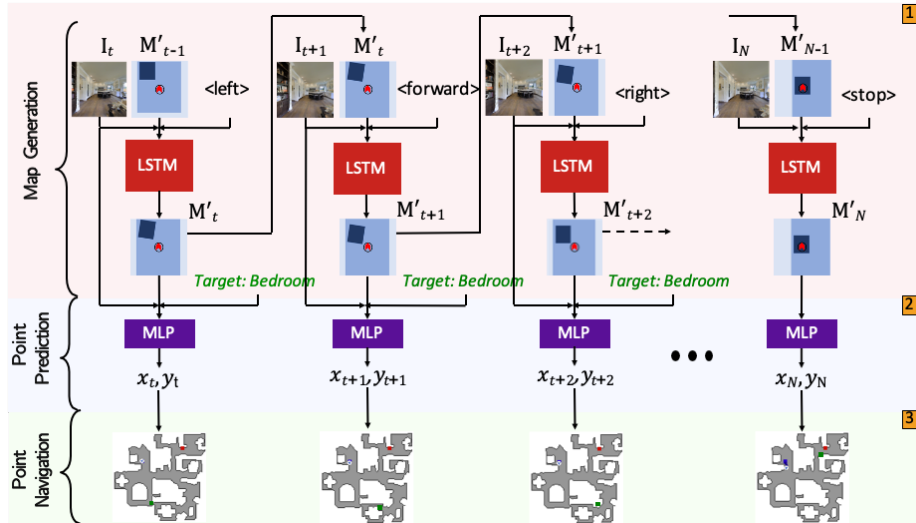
1

Map Generation

$I_t$ $M'_{t-1}$ <left>

$I_{t+1}$ $M'_t$ <forward>

$I_{t+2}$ $M'_{t+1}$ <right>

$I_N$ $M'_{N-1}$ <stop>

LSTM

LSTM

LSTM

LSTM

$M'_t$

$M'_{t+1}$

$M'_{t+2}$

$M'_N$

Target: Bedroom

Target: Bedroom

Target: Bedroom

2

Point Prediction

MLP

MLP

MLP

MLP

$x_t, y_t$

$x_{t+1}, y_{t+1}$

$x_{t+2}, y_{t+2}$

$x_N, y_N$

3

Point Navigation